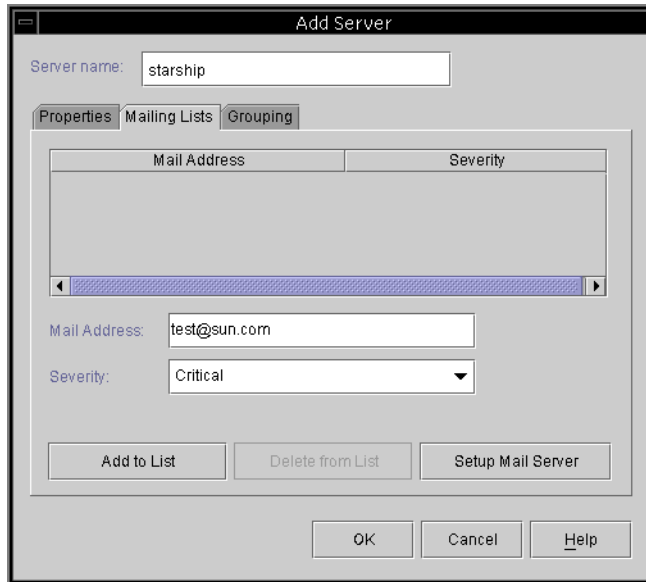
Add Server

Server name: starship

Properties | Mailing Lists | Grouping

| Mail Address | Severity |
|---|---|

Mail Address: test@sun.com

Severity: Critical

Add to List | Delete from List | Setup Mail Server

OK | Cancel | Help